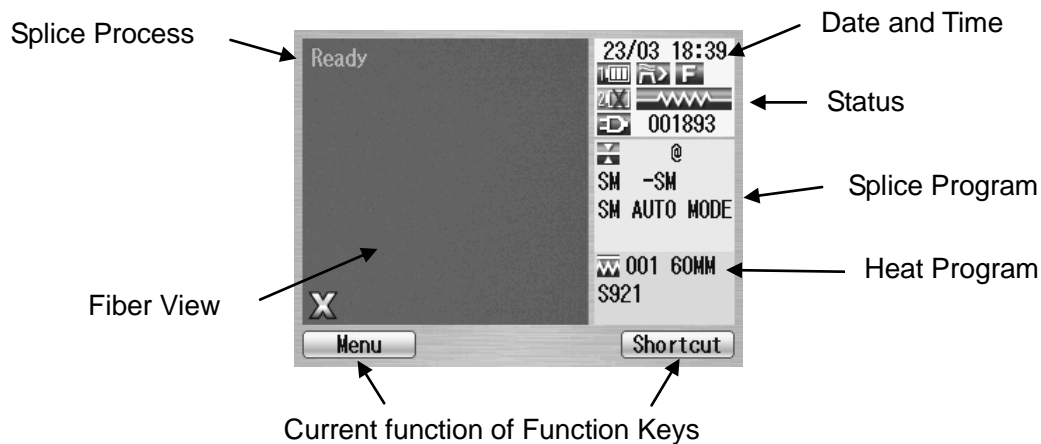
Splice Process

Date and Time

Ready

23/03 18:39

F

Status

001893

@

SM -SM

SM AUTO MODE

Splice Program

001 60MM

S921

Heat Program

Fiber View

X

Menu

Shortcut

Current function of Function Keys